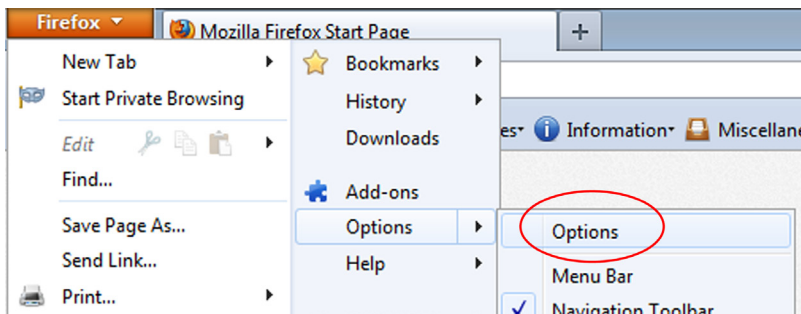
Firefox
Mozilla Firefox Start Page
+
New Tab
Start Private Browsing
Edit
Find...
Save Page As...
Send Link...
Print...
Bookmarks
History
Downloads
Add-ons
Options
Help
es Information Miscellan
Options
Menu Bar
Navigation Toolbar